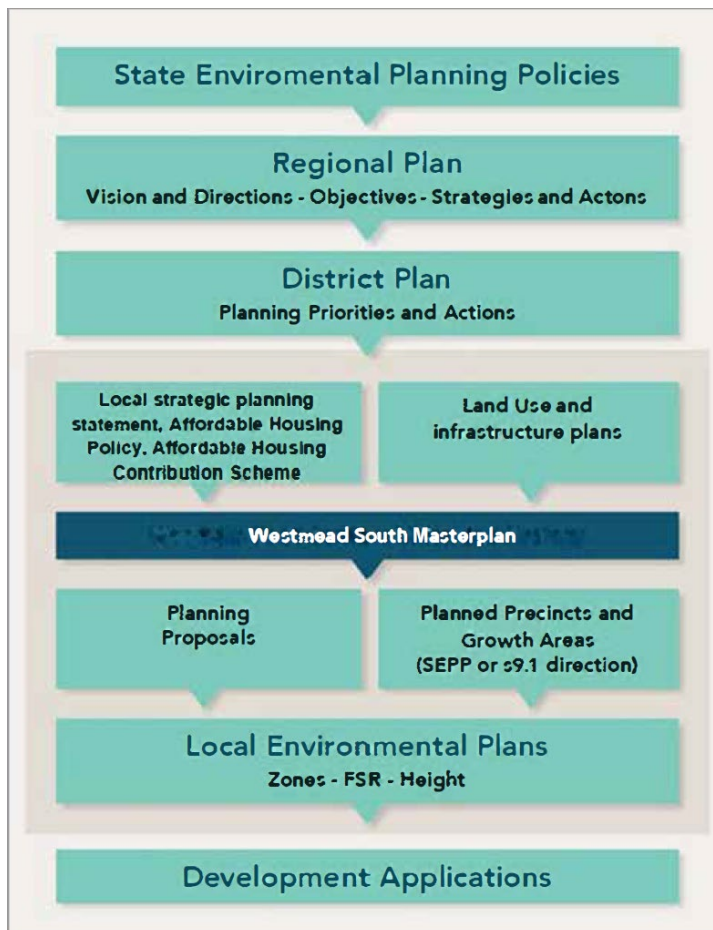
State Enviromental Planning Policies

Regional Plan
Vision and Directions - Objectives - Strategies and Actons

District Plan
Planning Priorities and Actions

Local strategic planning statement, Affordable Housing Policy, Affordable Housing Contribution Scheme

Land Use and infrastructure plans

Westmead South Masterplan

Planning Proposals

Planned Precincts and Growth Areas (SEPP or s9.1 direction)

Local Environmental Plans
Zones - FSR - Height

Development Applications